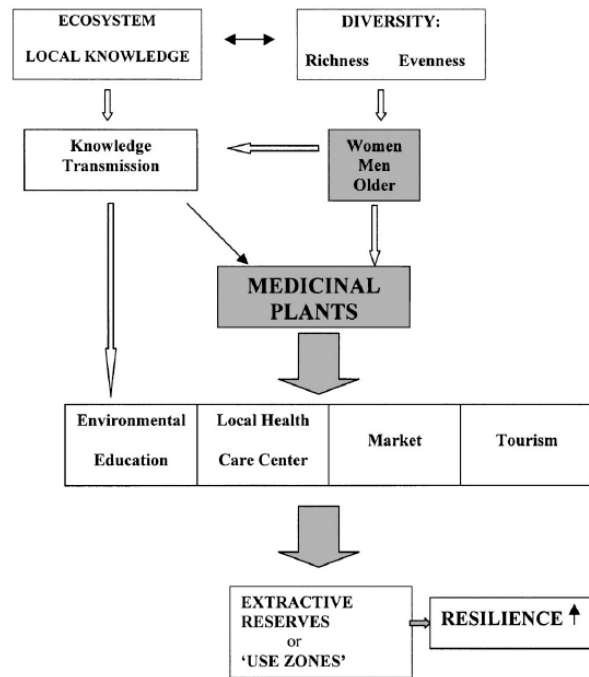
ECOSYSTEM

LOCAL KNOWLEDGE

DIVERSITY:

Richness Evenness

Knowledge Transmission

Women
Men
Older

MEDICINAL PLANTS

| Environmental Education | Local Health Care Center | Market | Tourism |
|---|---|---|---|

EXTRACTIVE RESERVES or 'USE ZONES'

RESILIENCE ↑